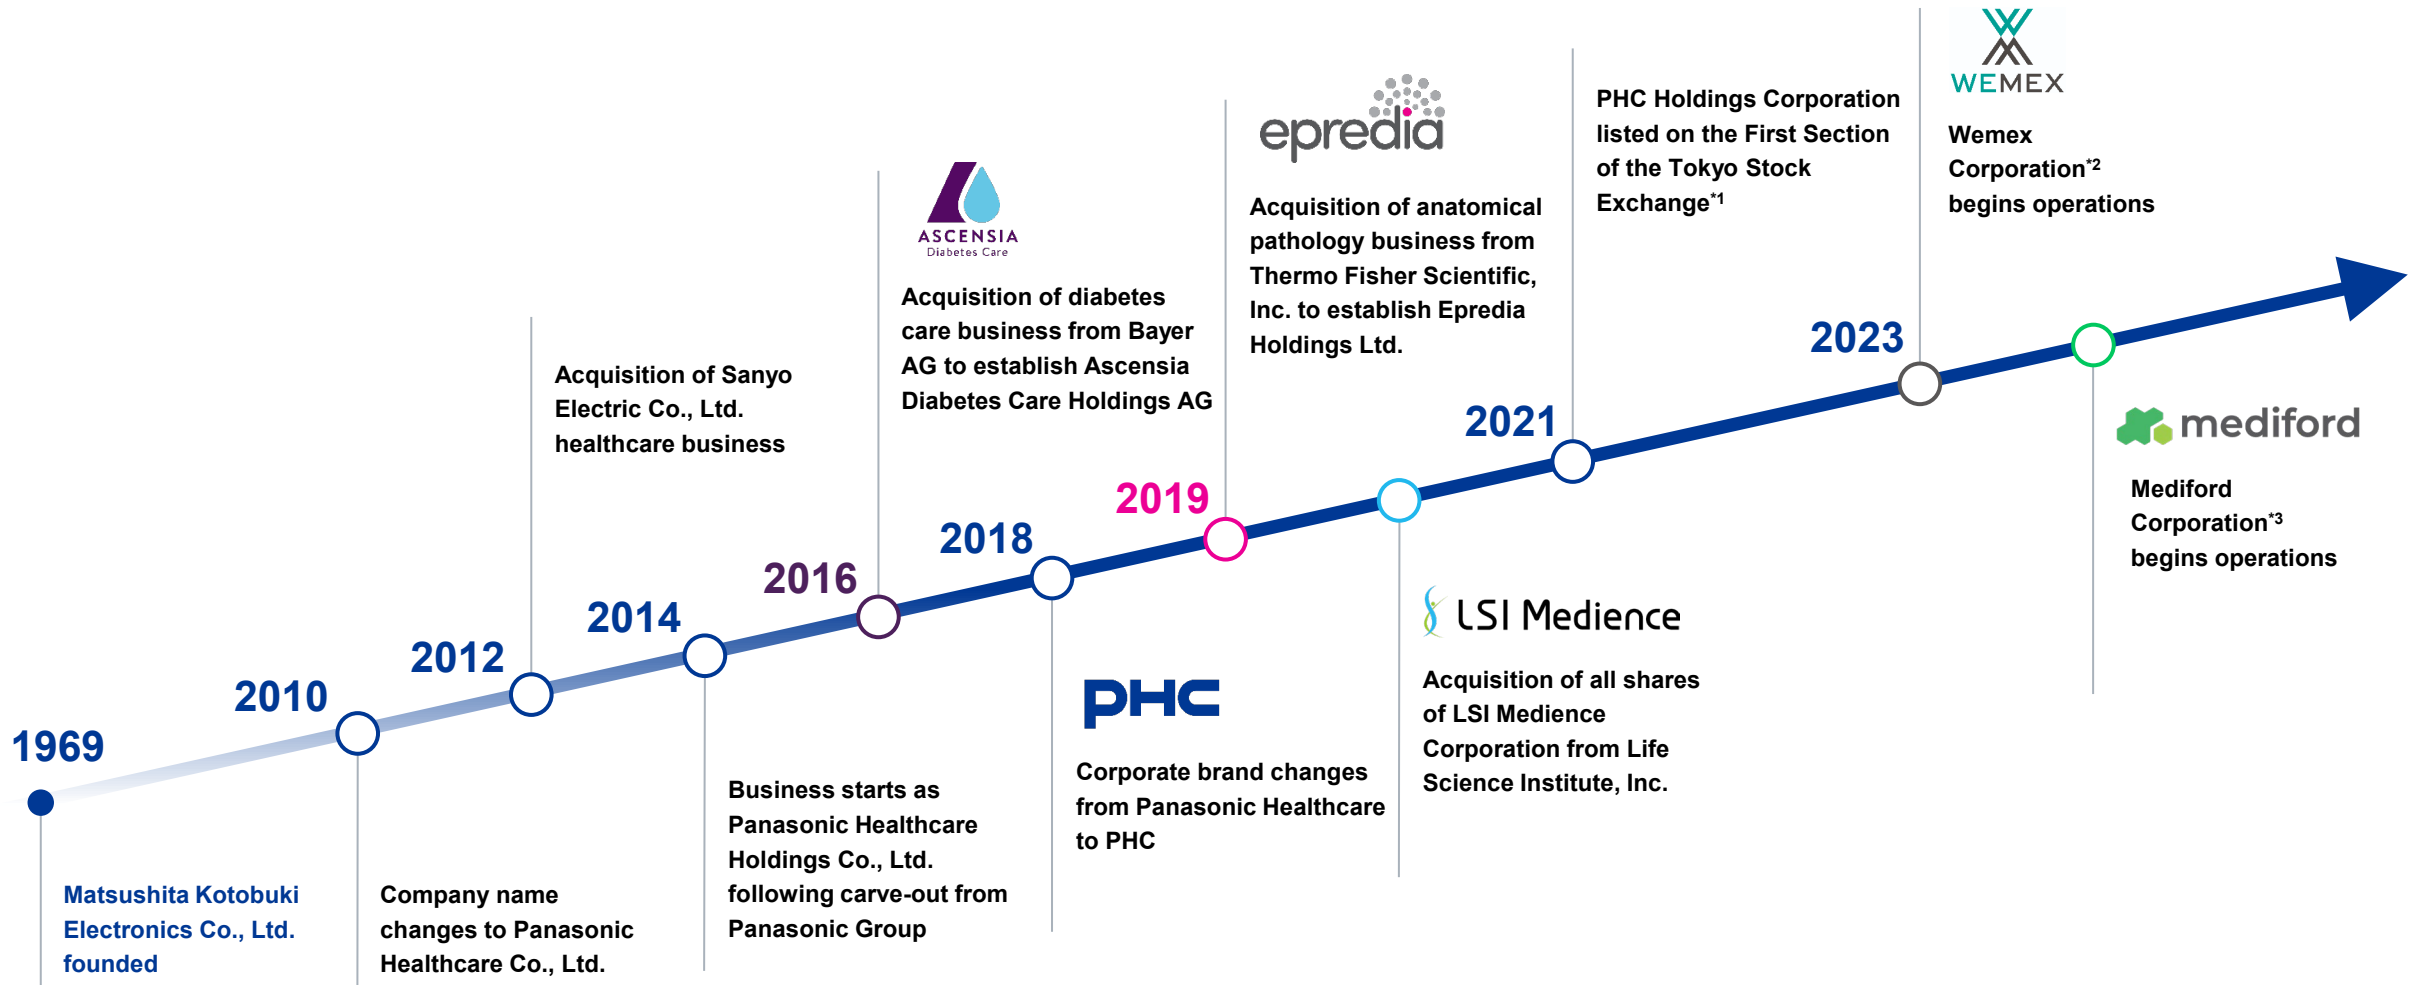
1969

Matsushita Kotobuki Electronics Co., Ltd. founded

2010

Company name changes to Panasonic Healthcare Co., Ltd.

2012

Acquisition of Sanyo Electric Co., Ltd. healthcare business

2014

Business starts as Panasonic Healthcare Holdings Co., Ltd. following carve-out from Panasonic Group

2016

ASCENSIA
Diabetes Care

Acquisition of diabetes care business from Bayer AG to establish Ascensia Diabetes Care Holdings AG

2018

PHC

Corporate brand changes from Panasonic Healthcare to PHC

2019

epredia

Acquisition of anatomical pathology business from Thermo Fisher Scientific, Inc. to establish Epredia Holdings Ltd.

LSI Medience

Acquisition of all shares of LSI Medience Corporation from Life Science Institute, Inc.

2021

PHC Holdings Corporation listed on the First Section of the Tokyo Stock Exchange$^{*1}$

2023

WEMEX

Wemex Corporation$^{*2}$ begins operations

mediford

Mediford Corporation$^{*3}$ begins operations